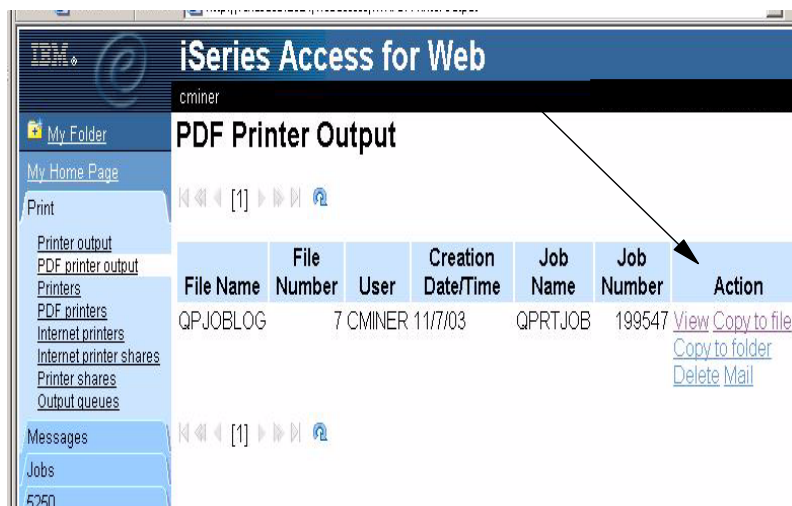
IBM.

iSeries Access for Web

cminer

My Folder

My Home Page

Print

Printer output
PDF printer output
Printers
PDF printers
Internet printers
Internet printer shares
Printer shares
Output queues

Messages

Jobs

5250

PDF Printer Output

[1]

| File Name | File Number | User | Creation Date/Time | Job Name | Job Number | Action |
|---|---|---|---|---|---|---|
| QPJOBLOG | 7 | CMINER | 11/7/03 | QPRTJOB | 199547 | View Copy to file Copy to folder Delete Mail |

[1]